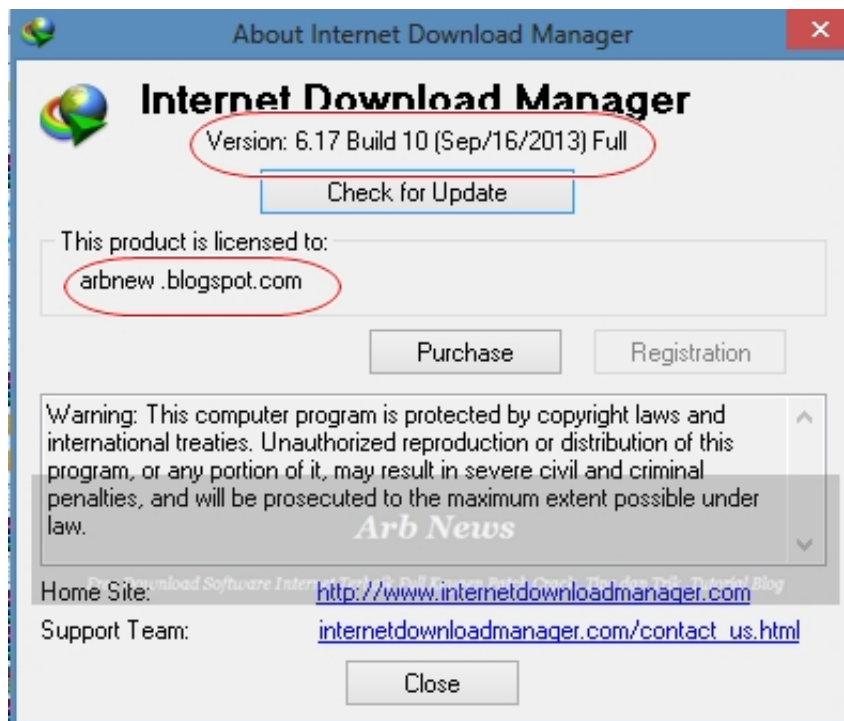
About Internet Download Manager

Internet Download Manager

Version: 6.17 Build 10 (Sep/16/2013) Full

Check for Update

This product is licensed to:

arbnew .blogspot.com

Purchase

Registration

Warning: This computer program is protected by copyright laws and international treaties. Unauthorized reproduction or distribution of this program, or any portion of it, may result in severe civil and criminal penalties, and will be prosecuted to the maximum extent possible under law.

Arb News

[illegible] Download Software Internet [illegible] Full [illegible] Tutorial Blog

Home Site: http://www.internetdownloadmanager.com

Support Team: internetdownloadmanager.com/contact_us.html

Close